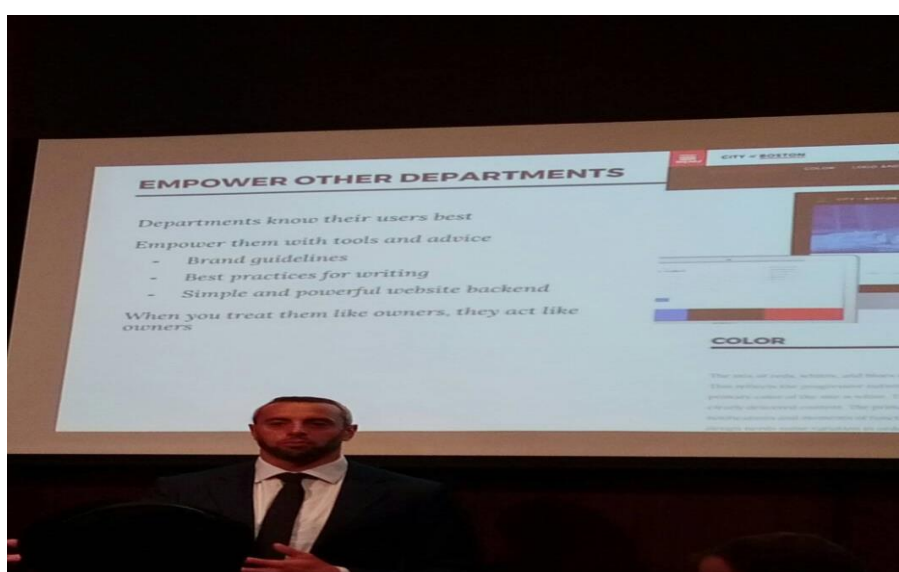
EMPOWER OTHER DEPARTMENTS

Departments know their users best

Empower them with tools and advice

- Brand guidelines
- Best practices for writing
- Simple and powerful website backend

When you treat them like owners, they act like owners

CITY of BOSTON

COLOR

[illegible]